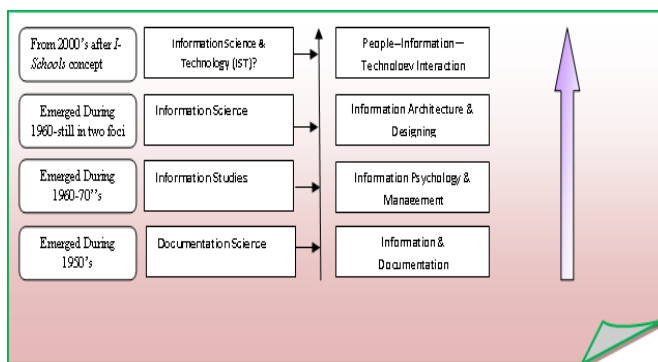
From 2000's after *I-Schools* concept

Information Science & Technology (IST)?

People–Information–Technology Interaction

Emerged During 1960-still in two foci

Information Science

Information Architecture & Designing

Emerged During 1960-70''s

Information Studies

Information Psychology & Management

Emerged During 1950's

Documentation Science

Information & Documentation